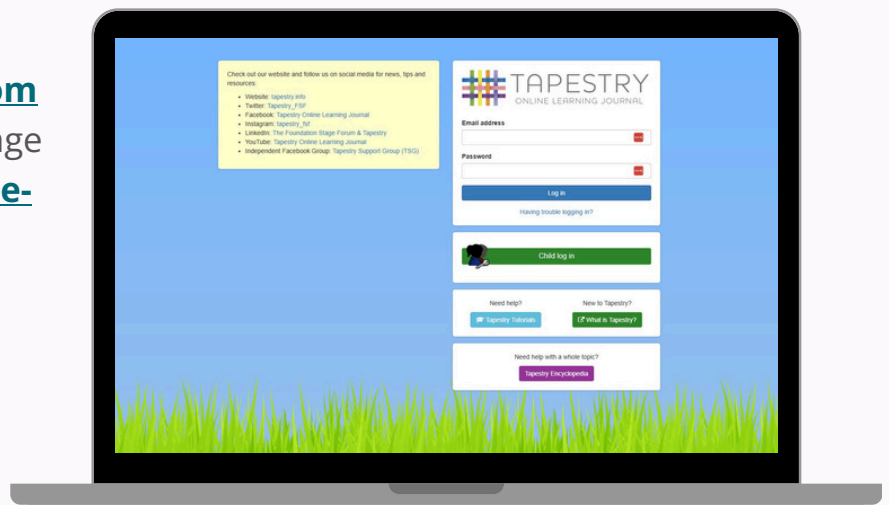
om
ge
e-

Check out our website and follow us on social media for news, tips and resources:

- Website: tapestry.info
- Twitter: Tapestry_FSF
- Facebook: Tapestry Online Learning Journal
- Instagram: tapestry_fsf
- LinkedIn: The Foundation Stage Forum & Tapestry
- YouTube: Tapestry Online Learning Journal
- Independent Facebook Group: Tapestry Support Group (TSG)

TAPESTRY
ONLINE LEARNING JOURNAL

Email address

Password

Log in

Having trouble logging in?

Child log in

Need help?
Tapestry Tutorials

New to Tapestry?
What is Tapestry?

Need help with a whole topic?
Tapestry Encyclopedia